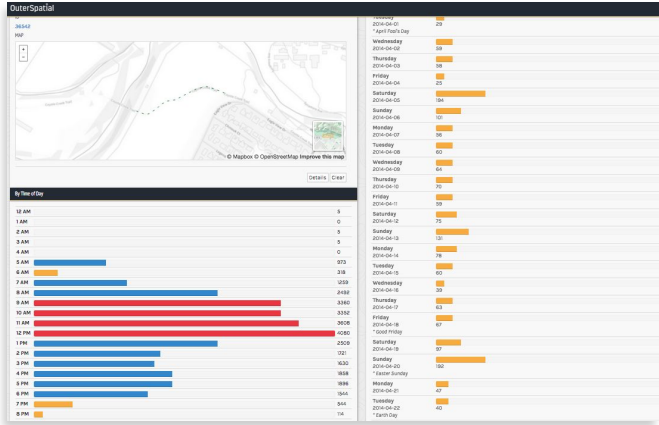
OuterSpatial

36342
MAP

+
-

© Mapbox © OpenStreetMap Improve this map

Details Clear

By Time of Day

| | |
|---|---|
| 12 AM | 3 |
| 1 AM | 0 |
| 2 AM | 3 |
| 3 AM | 3 |
| 4 AM | 0 |
| 5 AM | 973 |
| 6 AM | 318 |
| 7 AM | 1239 |
| 8 AM | 2498 |
| 9 AM | 3360 |
| 10 AM | 3352 |
| 11 AM | 3608 |
| 12 PM | 4060 |
| 1 PM | 2509 |
| 2 PM | 1721 |
| 3 PM | 1630 |
| 4 PM | 1858 |
| 5 PM | 1896 |
| 6 PM | 1844 |
| 7 PM | 544 |
| 8 PM | 114 |

Tuesday
2014-04-01 28
* April Fool's Day

Wednesday
2014-04-02 59

Thursday
2014-04-03 38

Friday
2014-04-04 23

Saturday
2014-04-05 184

Sunday
2014-04-06 101

Monday
2014-04-07 56

Tuesday
2014-04-08 60

Wednesday
2014-04-09 64

Thursday
2014-04-10 70

Friday
2014-04-11 59

Saturday
2014-04-12 75

Sunday
2014-04-13 131

Monday
2014-04-14 78

Tuesday
2014-04-15 60

Wednesday
2014-04-16 39

Thursday
2014-04-17 63

Friday
2014-04-18 67
* Good Friday

Saturday
2014-04-19 97

Sunday
2014-04-20 192
* Easter Sunday

Monday
2014-04-21 47

Tuesday
2014-04-22 40
* Earth Day